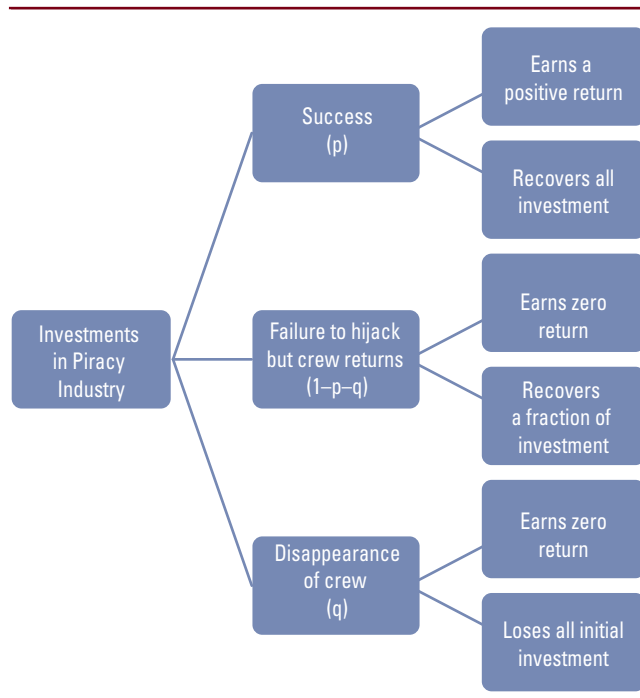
Investments in Piracy Industry

Success (p)

Earns a positive return

Recovers all investment

Failure to hijack but crew returns (1–p–q)

Earns zero return

Recovers a fraction of investment

Disappearance of crew (q)

Earns zero return

Loses all initial investment